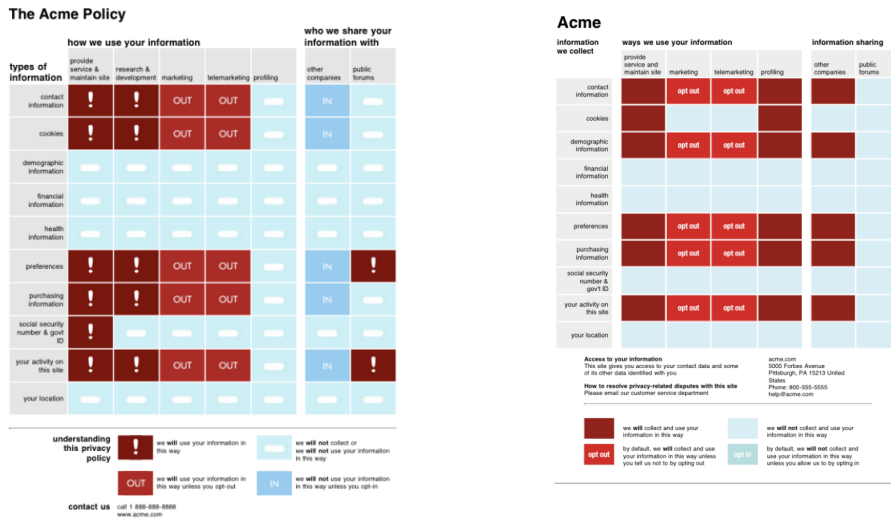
The Acme Policy

how we use your information

who we share your information with

| types of information | provide service & maintain site | research & development | marketing | telemarketing | profiling | other companies | public forums |
|---|---|---|---|---|---|---|---|
| contact information | ! | ! | OUT | OUT | | IN | |
| cookies | ! | ! | OUT | OUT | | IN | |
| demographic information | | | | | | | |
| financial information | | | | | | | |
| health information | | | | | | | |
| preferences | ! | ! | OUT | OUT | | IN | ! |
| purchasing information | ! | ! | OUT | OUT | | IN | |
| social security number & govt ID | ! | | | | | | |
| your activity on this site | ! | ! | OUT | OUT | | IN | ! |
| your location | | | | | | | |

understanding this privacy policy

! we will use your information in this way

we will not collect or we will not use your information in this way

OUT we will use your information in this way unless you opt-out

IN we will not use your information in this way unless you opt-in

contact us call 1 888-888-8888 www.acme.com

Acme

information we collect

ways we use your information

information sharing

| | provide service and maintain site | marketing | telemarketing | profiling | other companies | public forums |
|---|---|---|---|---|---|---|
| contact information | | opt out | opt out | | | |
| cookies | | | | | | |
| demographic information | | opt out | opt out | | | |
| financial information | | | | | | |
| health information | | | | | | |
| preferences | | opt out | opt out | | | |
| purchasing information | | opt out | opt out | | | |
| social security number & gov't ID | | | | | | |
| your activity on this site | | opt out | opt out | | | |
| your location | | | | | | |

Access to your information
This site gives you access to your contact data and some of its other data identified with you

How to resolve privacy-related disputes with this site
Please email our customer service department

acme.com
5000 Forbes Avenue
Pittsburgh, PA 15213 United States
Phone: 800-555-5555
help@acme.com

we will collect and use your information in this way

we will not collect and use your information in this way

opt out by default, we will collect and use your information in this way unless you tell us not to by opting out

opt in by default, we will not collect and use your information in this way unless you allow us to by opting in